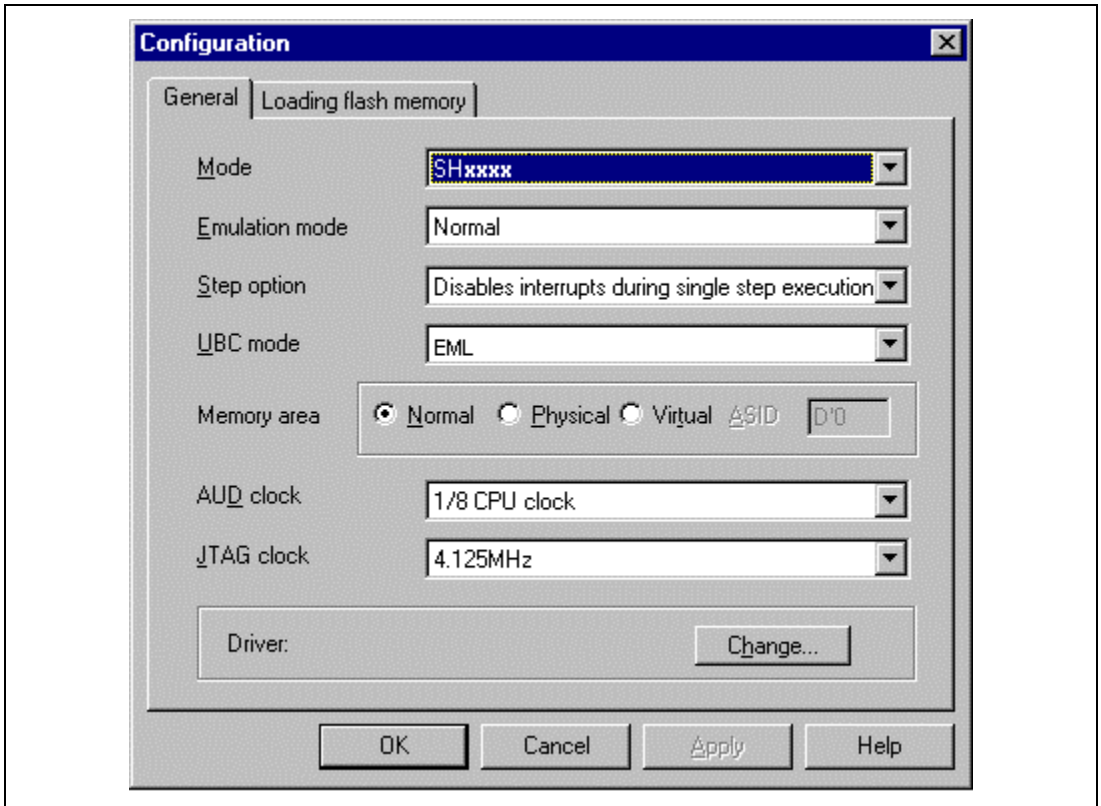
Configuration

General | Loading flash memory

Mode SHxxxx

Emulation mode Normal

Step option Disables interrupts during single step execution

UBC mode EML

Memory area Normal Physical Virtual ASID D'0

AUD clock 1/8 CPU clock

JTAG clock 4.125MHz

Driver: Change...

OK Cancel Apply Help